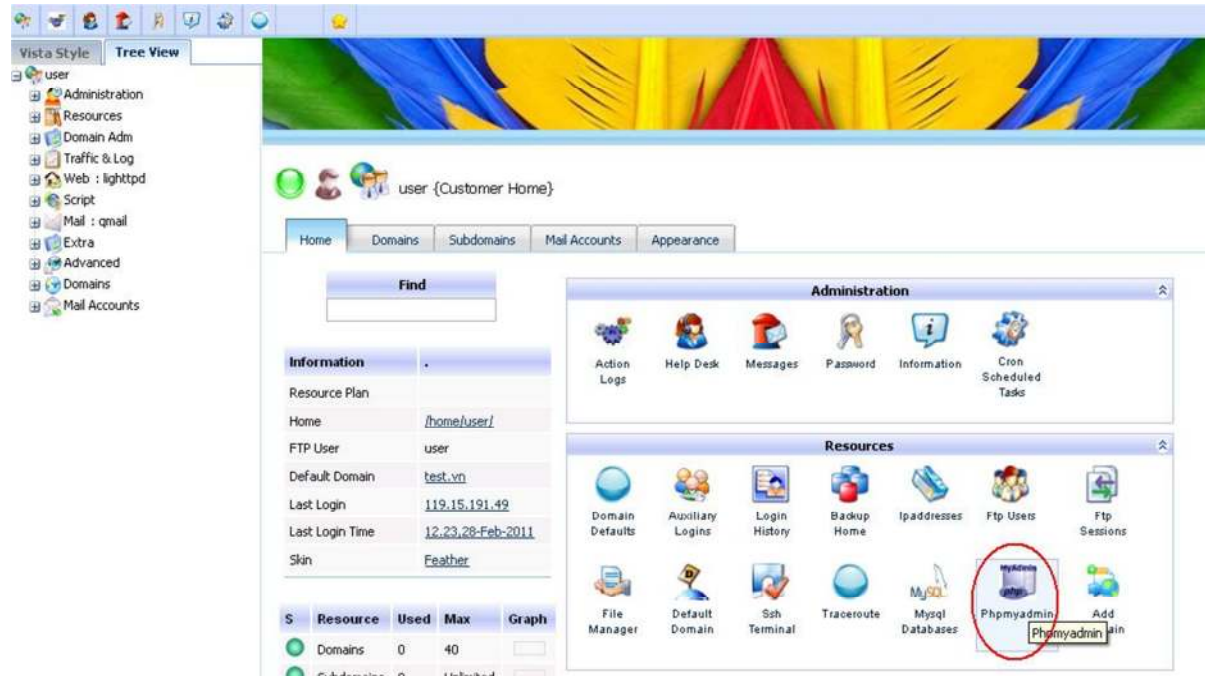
Vista Style | Tree View

user
Administration
Resources
Domain Adm
Traffic & Log
Web : lighttpd
Script
Mail : qmail
Extra
Advanced
Domains
Mail Accounts

user {Customer Home}

Home | Domains | Subdomains | Mail Accounts | Appearance

Find

| Information | . |
|---|---|
| Resource Plan | |
| Home | /home/user/ |
| FTP User | user |
| Default Domain | test.vn |
| Last Login | 119.15.191.49 |
| Last Login Time | 12.23,28-Feb-2011 |
| Skin | Feather |

| S | Resource | Used | Max | Graph |
|---|---|---|---|---|
| | Domains | 0 | 40 | |
| | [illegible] | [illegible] | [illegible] | |

Administration

Action Logs
Help Desk
Messages
Password
Information
Cron Scheduled Tasks

Resources

Domain Defaults
Auxiliary Logins
Login History
Backup Home
Ipaddresses
Ftp Users
Ftp Sessions
File Manager
Default Domain
Ssh Terminal
Traceroute
Mysql Databases
Phpmyadmin
Add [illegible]ain
Phpmyadmin